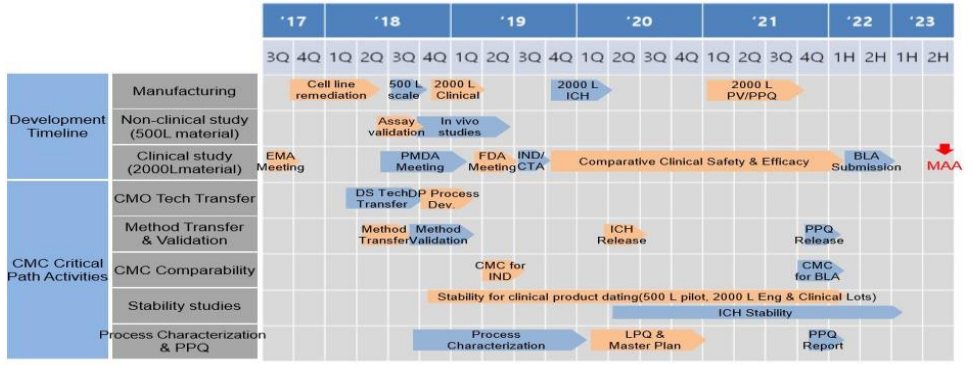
| | | '17 | | '18 | | | | '19 | | | | '20 | | | | '21 | | | | '22 | | '23 | |
|---|---|---|---|---|---|---|---|---|---|---|---|---|---|---|---|---|---|---|---|---|---|---|---|
| | | 3Q | 4Q | 1Q | 2Q | 3Q | 4Q | 1Q | 2Q | 3Q | 4Q | 1Q | 2Q | 3Q | 4Q | 1Q | 2Q | 3Q | 4Q | 1H | 2H | 1H | 2H |

Development Timeline

Manufacturing: Cell line remediation; 500 L scale; 2000 L Clinical; 2000 L ICH; 2000 L PV/PPQ

Non-clinical study (500L material): Assay validation; In vivo studies

Clinical study (2000Lmaterial): EMA Meeting; PMDA Meeting; FDA Meeting; IND/CTA; Comparative Clinical Safety & Efficacy; BLA Submission; MAA

CMC Critical Path Activities

CMO Tech Transfer: DS Tech Transfer; DP Process Dev.

Method Transfer & Validation: Method Transfer; Method Validation; ICH Release; PPQ Release

CMC Comparability: CMC for IND; CMC for BLA

Stability studies: Stability for clinical product dating(500 L pilot, 2000 L Eng & Clinical Lots); ICH Stability

Process Characterization & PPQ: Process Characterization; LPQ & Master Plan; PPQ Report